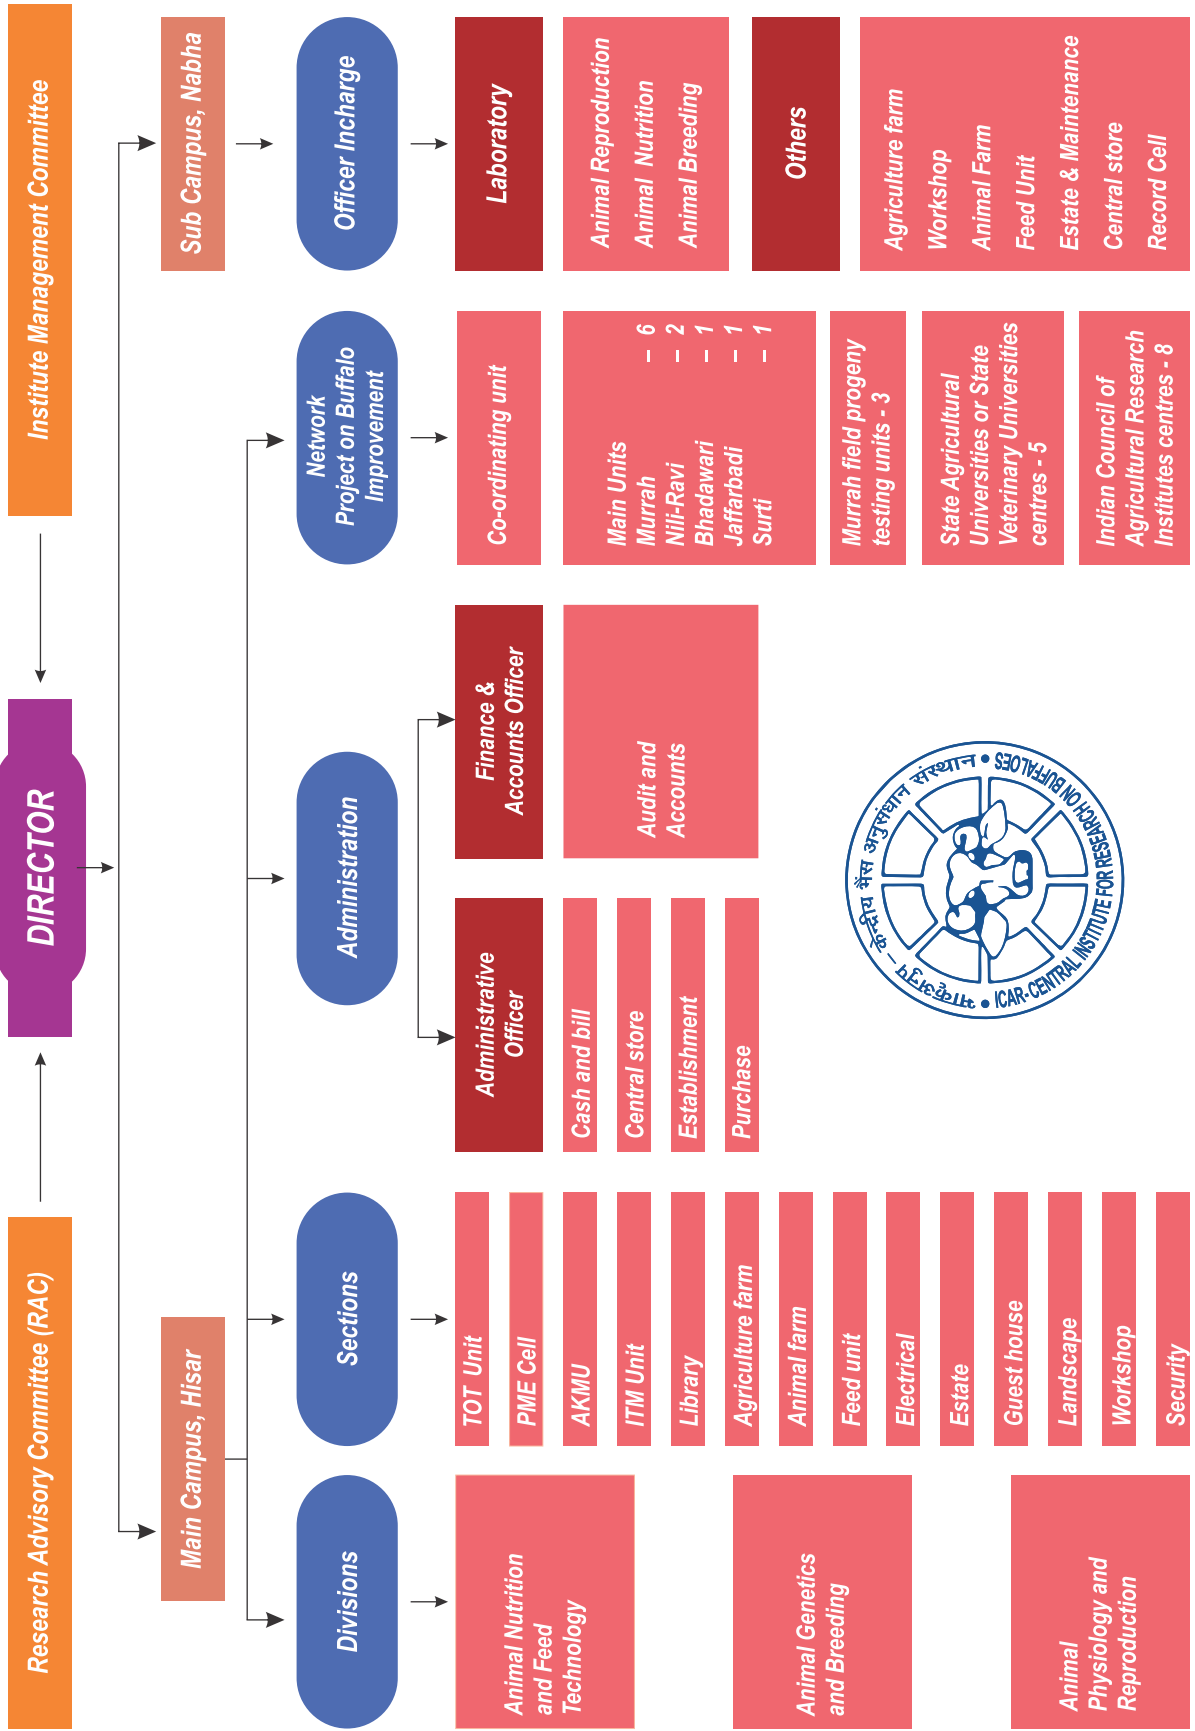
Research Advisory Committee (RAC)

DIRECTOR

Institute Management Committee

Main Campus, Hisar

Sub Campus, Nabha

Divisions

Animal Nutrition and Feed Technology

Animal Genetics and Breeding

Animal Physiology and Reproduction

Sections

TOT Unit

PME Cell

AKMU

ITM Unit

Library

Agriculture farm

Animal farm

Feed unit

Electrical

Estate

Guest house

Landscape

Workshop

Security

Administration

Administrative Officer

Cash and bill

Central store

Establishment

Purchase

Finance & Accounts Officer

Audit and Accounts

Network Project on Buffalo Improvement

Co-ordinating unit

Main Units – 6
Murrah – 2
Nili-Ravi – 1
Bhadawari – 1
Jaffarbadi – 1
Surti – 1

Murrah field progeny testing units - 3

State Agricultural Universities or State Veterinary Universities centres - 5

Indian Council of Agricultural Research Institutes centres - 8

Officer Incharge

Laboratory

Animal Reproduction
Animal Nutrition
Animal Breeding

Others

Agriculture farm
Workshop
Animal Farm
Feed Unit
Estate & Maintenance
Central store
Record Cell

भाकृअनुप – केन्द्रीय भैंस अनुसंधान संस्थान • ICAR-CENTRAL INSTITUTE FOR RESEARCH ON BUFFALOES •